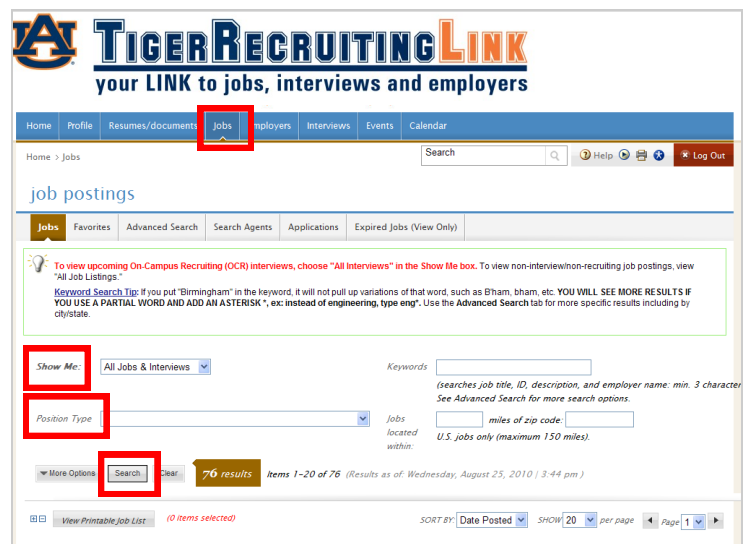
AU

TIGERRECRUITINGLINK
your LINK to jobs, interviews and employers

Home | Profile | Resumes/documents | Jobs | Employers | Interviews | Events | Calendar

Home > Jobs

Search

Help

Log Out

job postings

Jobs | Favorites | Advanced Search | Search Agents | Applications | Expired Jobs (View Only)

To view upcoming On-Campus Recruiting (OCR) interviews, choose "All Interviews" in the Show Me box. To view non-interview/non-recruiting job postings, view "All Job Listings."

Keyword Search Tip: If you put "Birmingham" in the keyword, it will not pull up variations of that word, such as B'ham, bham, etc. YOU WILL SEE MORE RESULTS IF YOU USE A PARTIAL WORD AND ADD AN ASTERISK *, ex: instead of engineering, type eng*. Use the Advanced Search tab for more specific results including by city/state.

Show Me: All Jobs & Interviews

Keywords

(searches job title, ID, description, and employer name: min. 3 character
See Advanced Search for more search options.

Position Type

Jobs located within: miles of zip code:

U.S. jobs only (maximum 150 miles).

More Options | Search | Clear

76 results Items 1-20 of 76 (Results as of: Wednesday, August 25, 2010 | 3:44 pm)

View Printable Job List (0 items selected)

SORT BY: Date Posted SHOW 20 per page Page 1